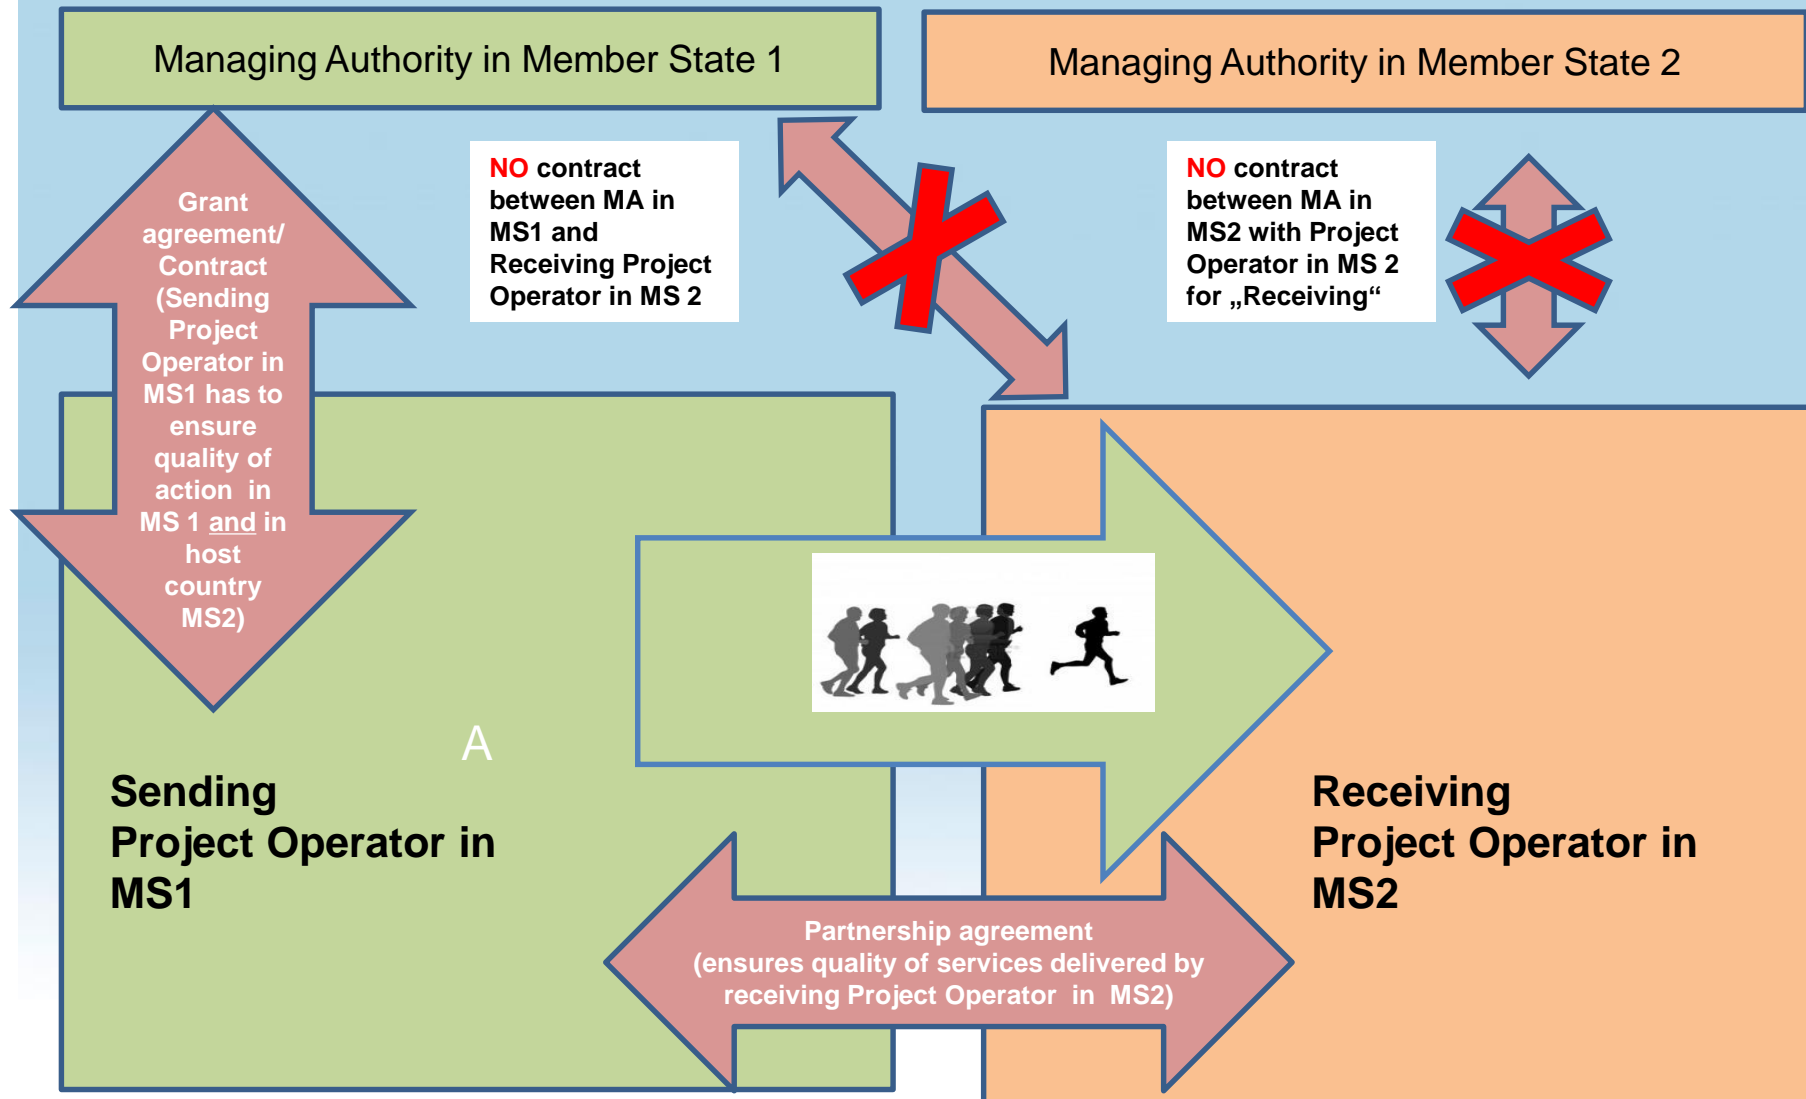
Managing Authority in Member State 1

Managing Authority in Member State 2

Grant agreement/ Contract (Sending Project Operator in MS1 has to ensure quality of action in MS 1 and in host country MS2)

NO contract between MA in MS1 and Receiving Project Operator in MS 2

NO contract between MA in MS2 with Project Operator in MS 2 for „Receiving“

A

Sending Project Operator in MS1

Receiving Project Operator in MS2

Partnership agreement (ensures quality of services delivered by receiving Project Operator in MS2)